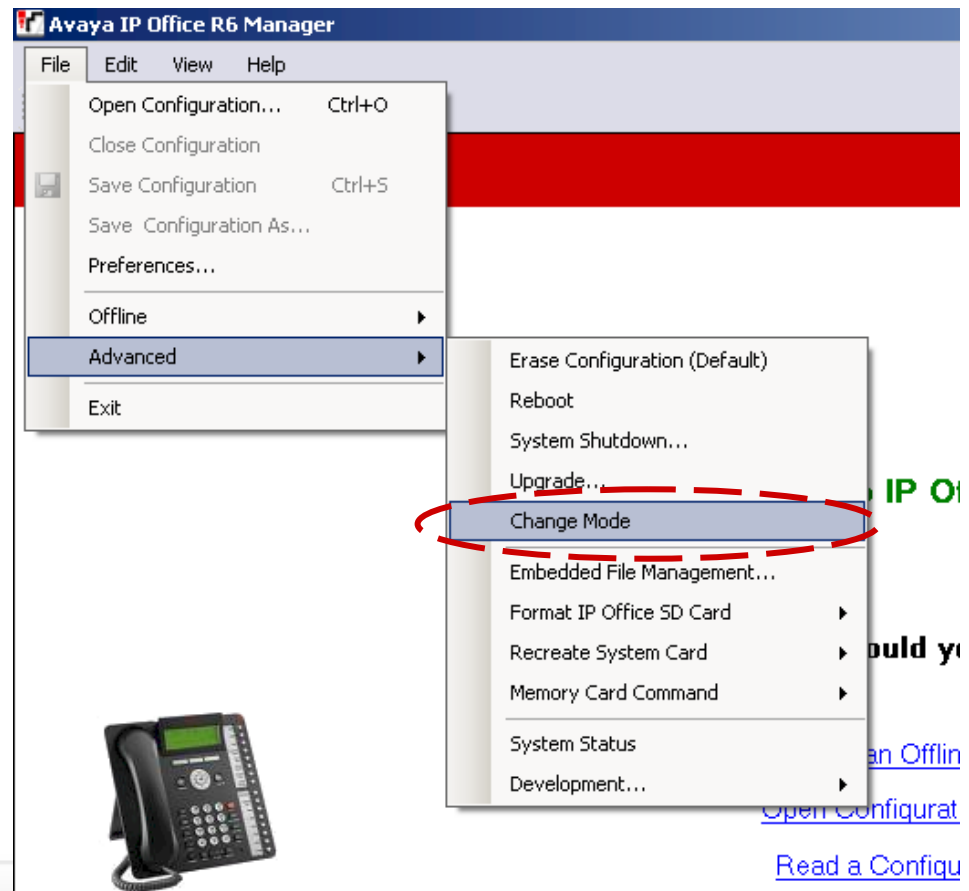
Avaya IP Office R6 Manager

File Edit View Help

Open Configuration... Ctrl+O
Close Configuration
Save Configuration Ctrl+S
Save Configuration As...
Preferences...
Offline
Advanced
Exit

Erase Configuration (Default)
Reboot
System Shutdown...
Upgrade...
Change Mode
Embedded File Management...
Format IP Office SD Card
Recreate System Card
Memory Card Command
System Status
Development...

IP Of
ould yo
an Offlin
Open Configurat
Read a Configu